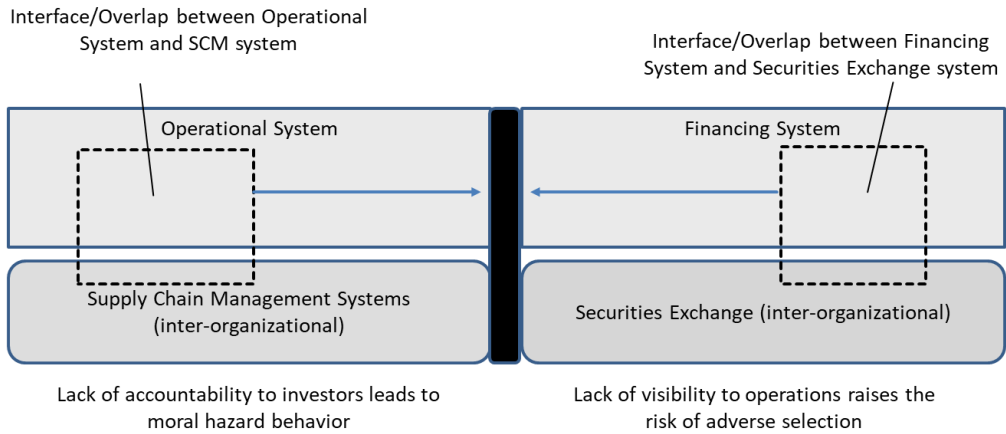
Interface/Overlap between Operational System and SCM system

Interface/Overlap between Financing System and Securities Exchange system

Operational System

Financing System

Supply Chain Management Systems (inter-organizational)

Securities Exchange (inter-organizational)

Lack of accountability to investors leads to moral hazard behavior

Lack of visibility to operations raises the risk of adverse selection